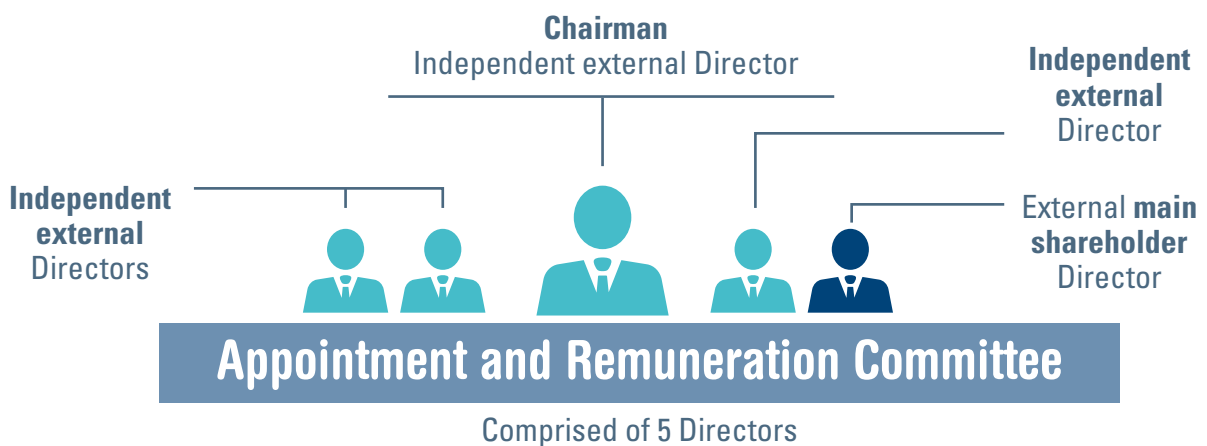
**Chairman**
Independent external Director

**Independent external** Director

**Independent external** Directors

External **main shareholder** Director

Appointment and Remuneration Committee

Comprised of 5 Directors